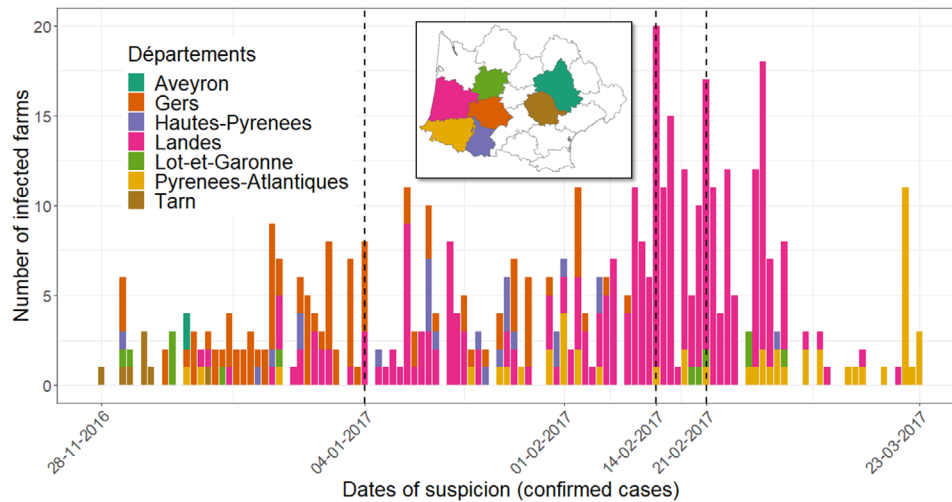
Départements
Aveyron
Gers
Hautes-Pyrenees
Landes
Lot-et-Garonne
Pyrenees-Atlantiques
Tarn

Number of infected farms
0
5
10
15
20

28-11-2016
04-01-2017
01-02-2017
14-02-2017
21-02-2017
23-03-2017

Dates of suspicion (confirmed cases)